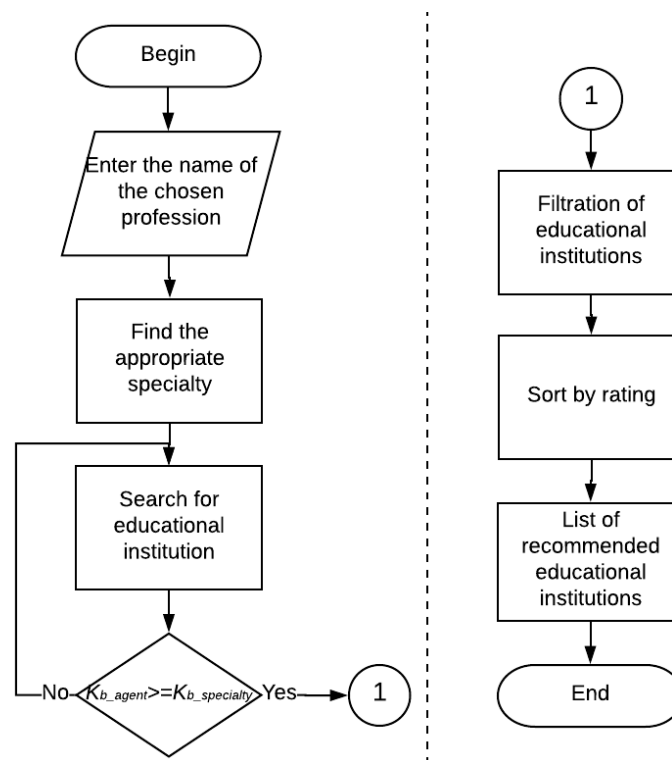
Begin

Enter the name of the chosen profession

Find the appropriate specialty

Search for educational institution

No $K_{b\_agent} >= K_{b\_specialty}$ Yes

1

1

Filtration of educational institutions

Sort by rating

List of recommended educational institutions

End